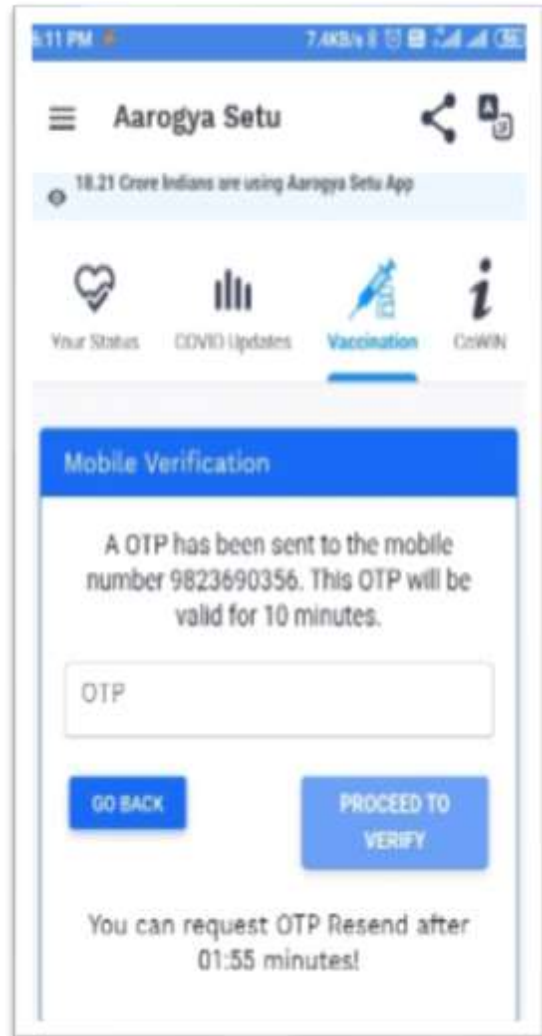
5:11 PM

7.4KB/s

Aarogya Setu

18.21 Crore Indians are using Aarogya Setu App

Your Status

COVID Updates

Vaccination

CoWIN

Mobile Verification

A OTP has been sent to the mobile number 9823690356. This OTP will be valid for 10 minutes.

OTP

GO BACK

PROCEED TO VERIFY

You can request OTP Resend after 01:55 minutes!